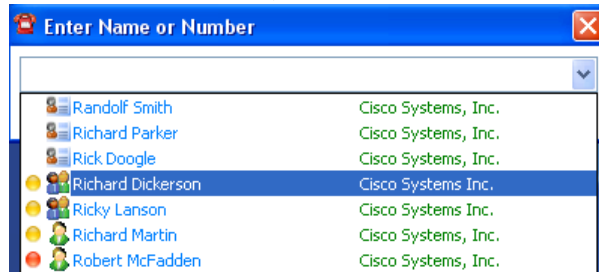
Enter Name or Number

| | |
|---|---|
| Randolf Smith | Cisco Systems, Inc. |
| Richard Parker | Cisco Systems, Inc. |
| Rick Doogle | Cisco Systems, Inc. |
| Richard Dickerson | Cisco Systems Inc. |
| Ricky Lanson | Cisco Systems Inc. |
| Richard Martin | Cisco Systems, Inc. |
| Robert McFadden | Cisco Systems, Inc. |